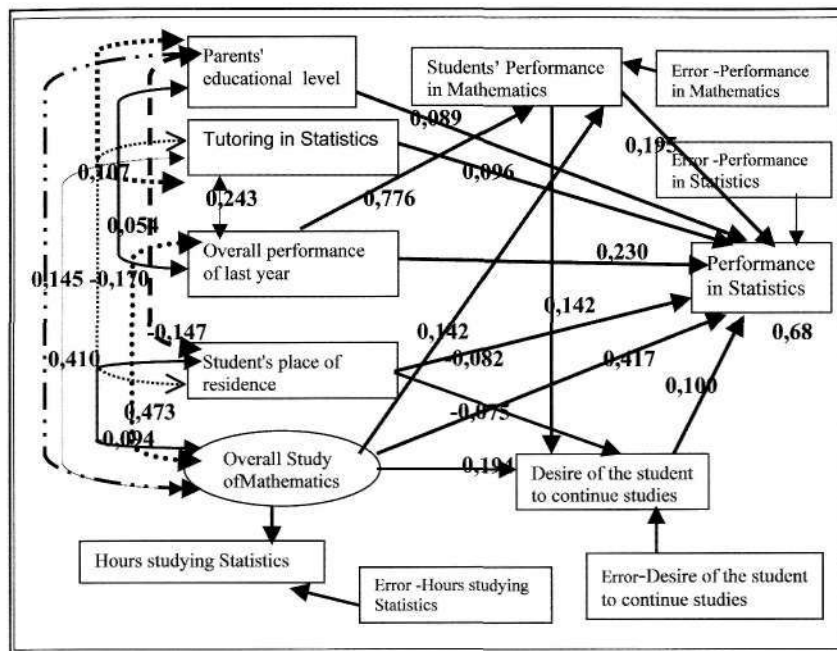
Parents' educational level

Students' Performance in Mathematics

Error -Performance in Mathematics

Tutoring in Statistics

0,089

0,195

Error -Performance in Statistics

0,107

0,096

0,243

0,776

0,054

Overall performance of last year

0,230

Performance in Statistics

0,145

-0,170

0,142

-0,147

0,142

0,68

0,410

Student's place of residence

0,082

0,417

0,473

-0,075

0,100

0,094

Overall Study ofMathematics

0,194

Desire of the student to continue studies

Hours studying Statistics

Error -Hours studying Statistics

Error-Desire of the student to continue studies